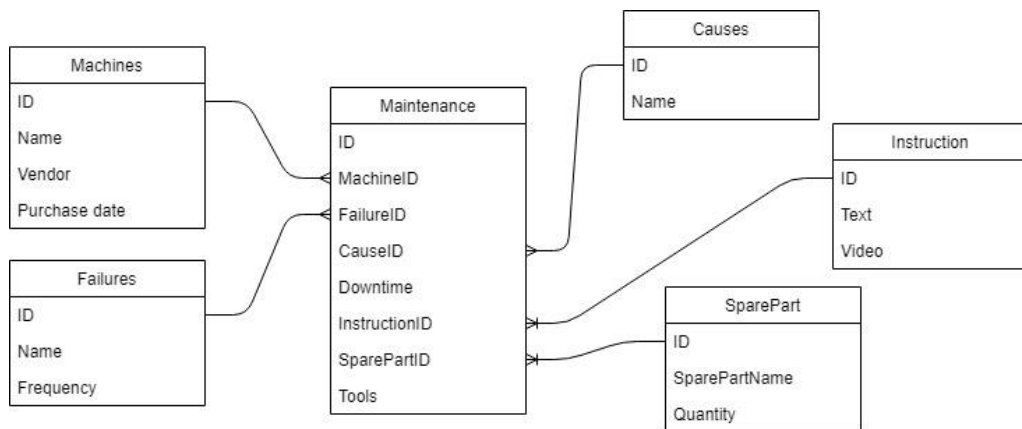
Machines
ID
Name
Vendor
Purchase date

Failures
ID
Name
Frequency

Maintenance
ID
MachineID
FailureID
CauseID
Downtime
InstructionID
SparePartID
Tools

Causes
ID
Name

Instruction
ID
Text
Video

SparePart
ID
SparePartName
Quantity